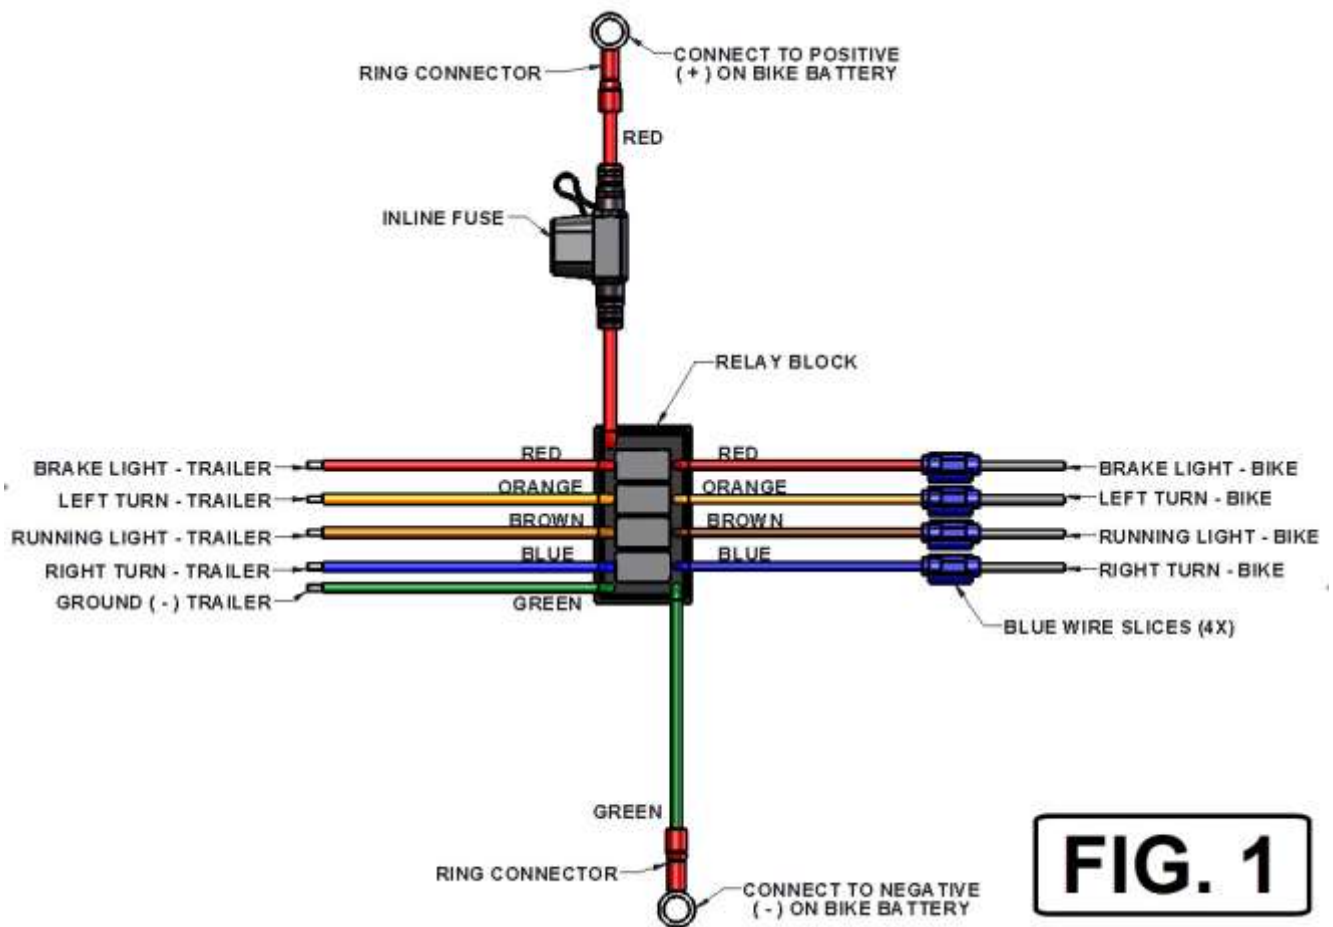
RING CONNECTOR

CONNECT TO POSITIVE ( + ) ON BIKE BATTERY

RED

INLINE FUSE

RELAY BLOCK

BRAKE LIGHT - TRAILER

LEFT TURN - TRAILER

RUNNING LIGHT - TRAILER

RIGHT TURN - TRAILER

GROUND ( - ) TRAILER

RED

ORANGE

BROWN

BLUE

GREEN

RED

ORANGE

BROWN

BLUE

BRAKE LIGHT - BIKE

LEFT TURN - BIKE

RUNNING LIGHT - BIKE

RIGHT TURN - BIKE

BLUE WIRE SLICES (4X)

GREEN

RING CONNECTOR

CONNECT TO NEGATIVE ( - ) ON BIKE BATTERY

FIG. 1